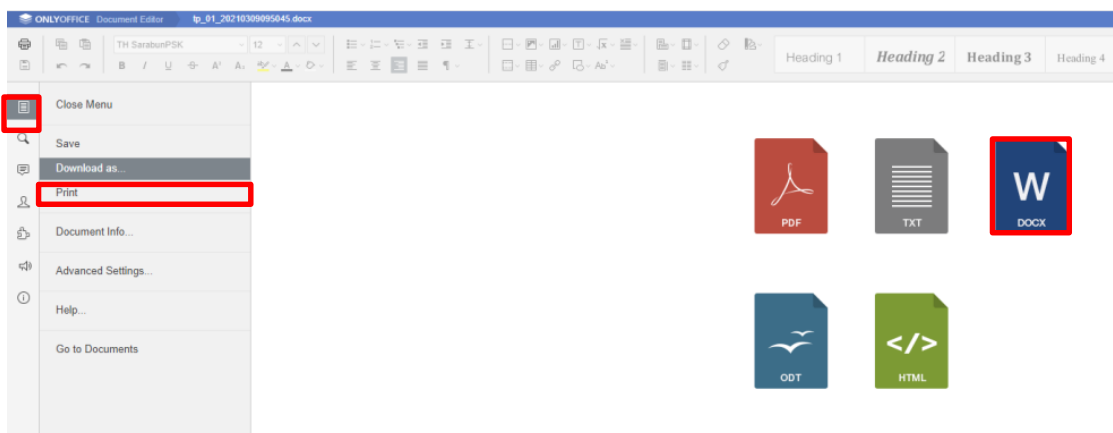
ONLYOFFICE Document Editor tp_01_20210309095045.docx

TH SarabunPSK 12

Heading 1 Heading 2 Heading 3 Heading 4

Close Menu

Save

Download as...

Print

Document Info...

Advanced Settings...

Help...

Go to Documents

PDF TXT W DOCX

ODT HTML